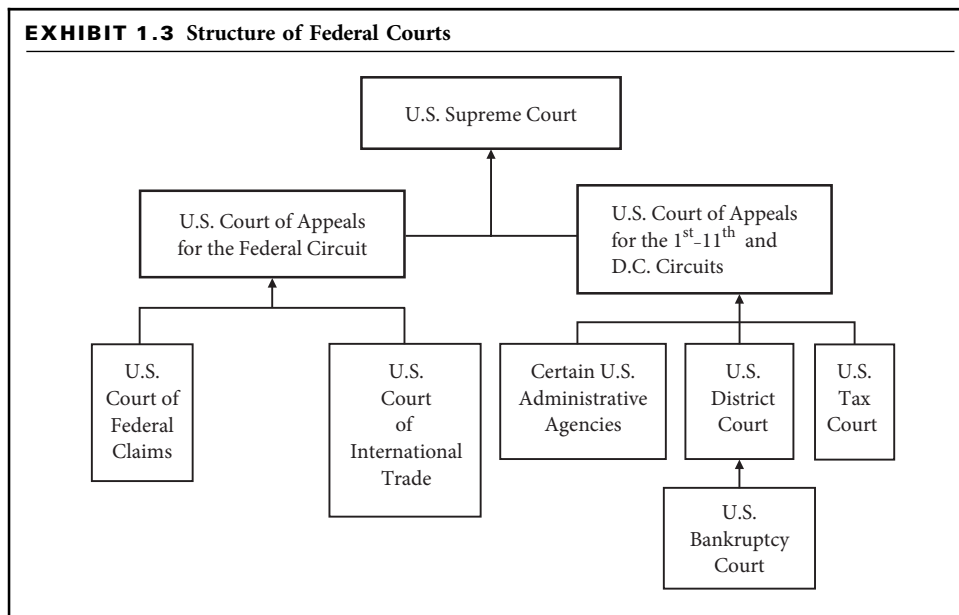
EXHIBIT 1.3 Structure of Federal Courts

U.S. Supreme Court

U.S. Court of Appeals for the Federal Circuit

U.S. Court of Appeals for the $1^{st}$–$11^{th}$ and D.C. Circuits

U.S. Court of Federal Claims

U.S. Court of International Trade

Certain U.S. Administrative Agencies

U.S. District Court

U.S. Tax Court

U.S. Bankruptcy Court